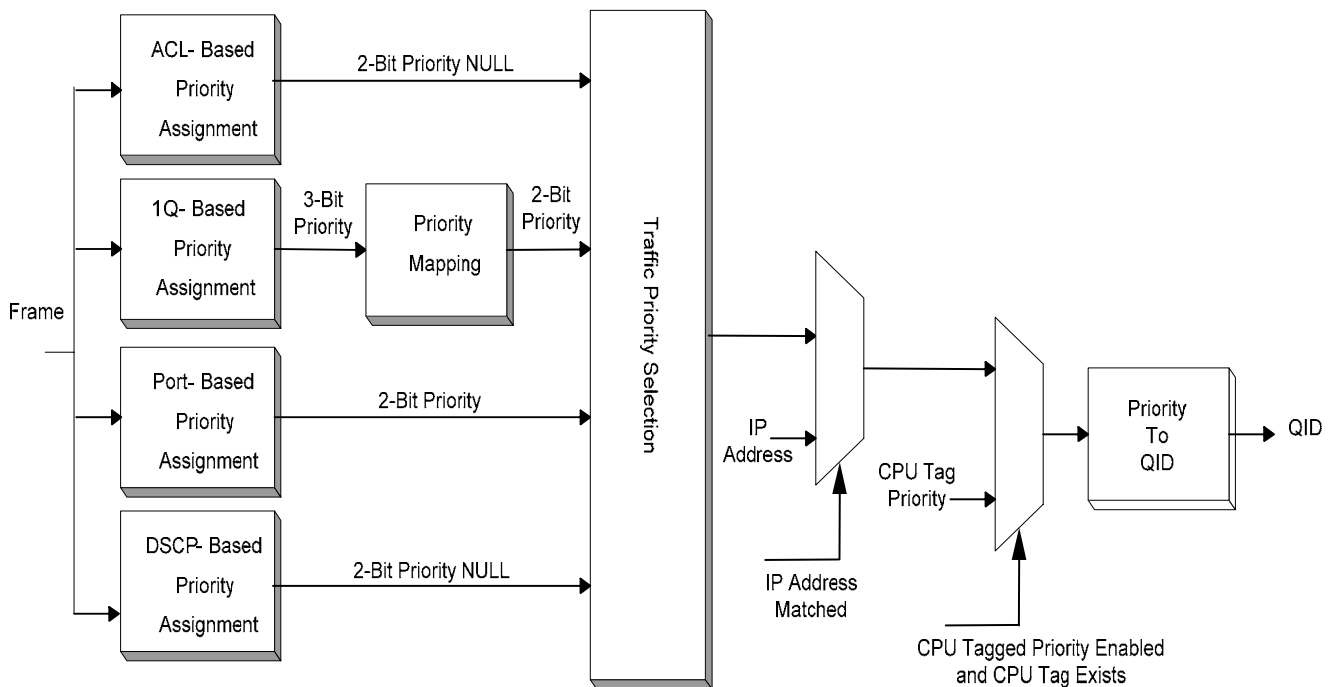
ACL- Based Priority Assignment

2-Bit Priority NULL

1Q- Based Priority Assignment

3-Bit Priority

Priority Mapping

2-Bit Priority

Frame

Port- Based Priority Assignment

2-Bit Priority

DSCP- Based Priority Assignment

2-Bit Priority NULL

Traffic Priority Selection

IP Address

IP Address Matched

CPU Tag Priority

CPU Tagged Priority Enabled and CPU Tag Exists

Priority To QID

QID